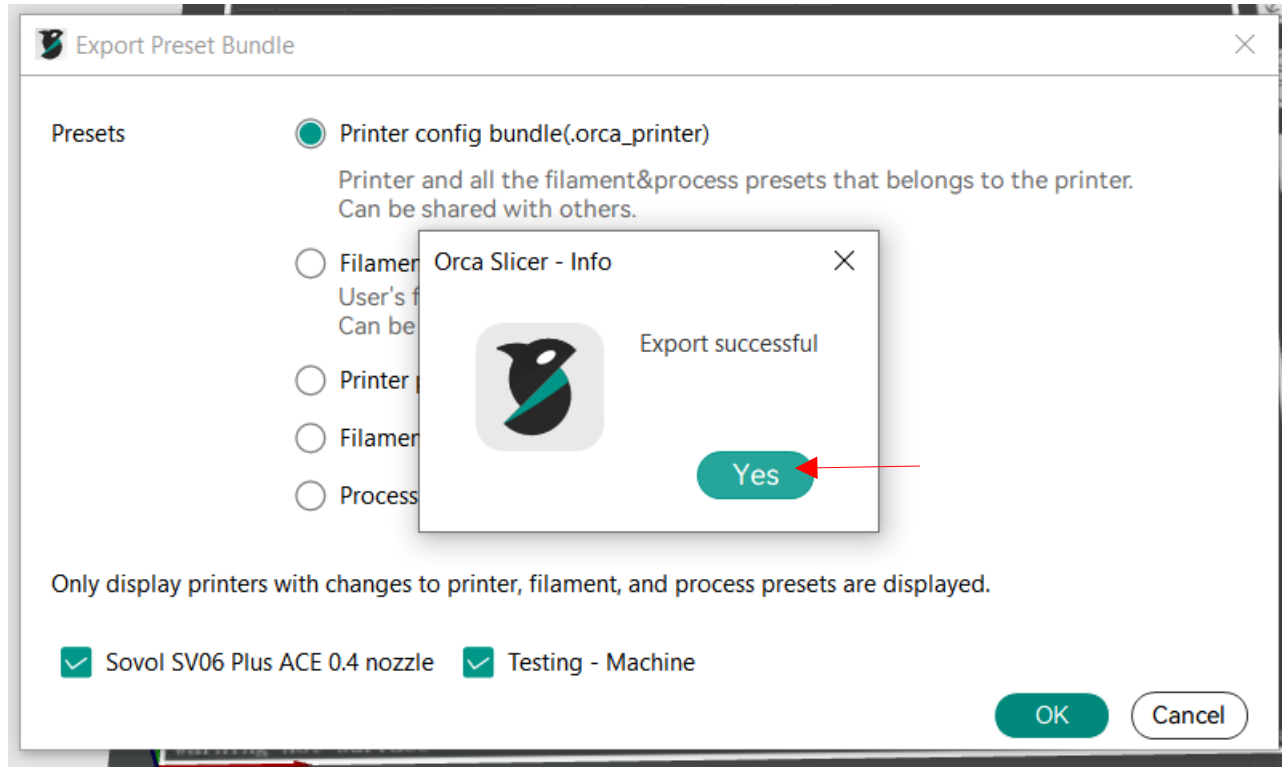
Export Preset Bundle

Presets

Printer config bundle(.orca_printer)

Printer and all the filament&process presets that belongs to the printer. Can be shared with others.

Filamen

User's f

Can be

Printer p

Filamen

Process

Orca Slicer - Info

Export successful

Yes

Only display printers with changes to printer, filament, and process presets are displayed.

Sovol SV06 Plus ACE 0.4 nozzle

Testing - Machine

OK

Cancel